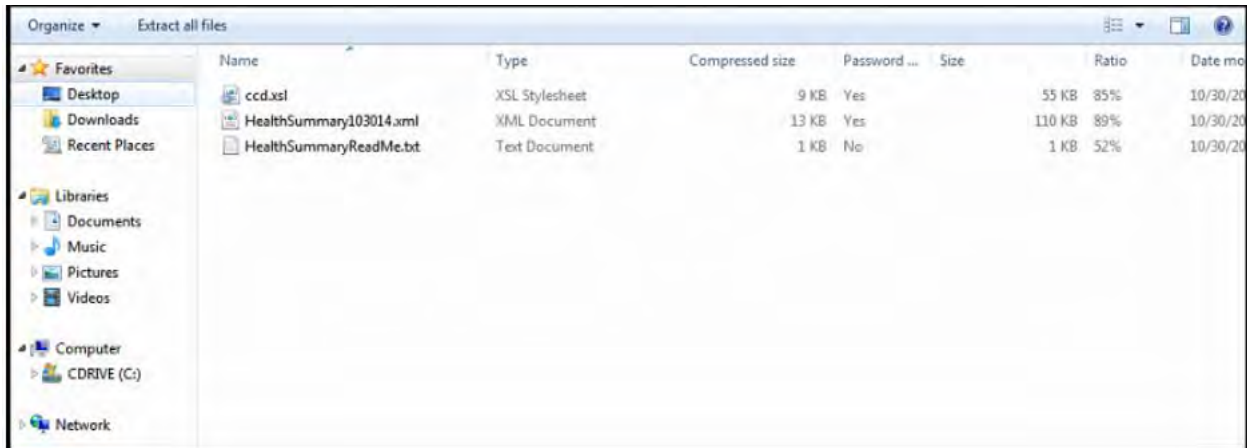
Organize ▾ Extract all files

Favorites
Desktop
Downloads
Recent Places

Libraries
Documents
Music
Pictures
Videos

Computer
CDRIVE (C:)

Network

| Name | Type | Compressed size | Password ... | Size | Ratio | Date mo |
|---|---|---|---|---|---|---|
| ccd.xsl | XSL Stylesheet | 9 KB | Yes | 55 KB | 85% | 10/30/20 |
| HealthSummary103014.xml | XML Document | 13 KB | Yes | 110 KB | 89% | 10/30/20 |
| HealthSummaryReadMe.txt | Text Document | 1 KB | No | 1 KB | 52% | 10/30/20 |